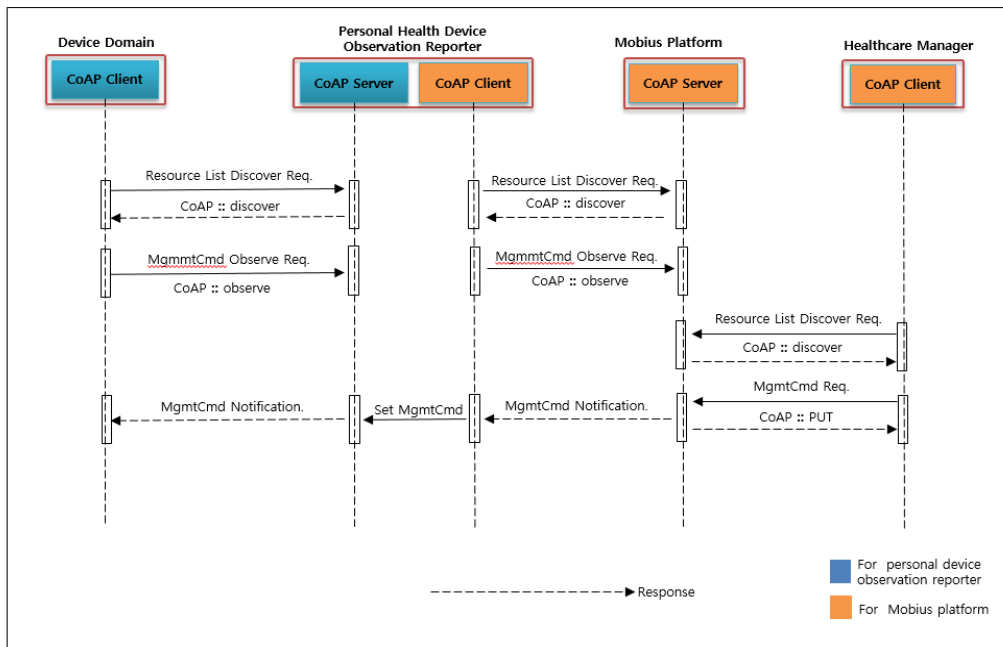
Device Domain

CoAP Client

Personal Health Device Observation Reporter

CoAP Server

CoAP Client

Mobius Platform

CoAP Server

Healthcare Manager

CoAP Client

Resource List Discover Req.

CoAP :: discover

Resource List Discover Req.

CoAP :: discover

MgmmtCmd Observe Req.

CoAP :: observe

MgmmtCmd Observe Req.

CoAP :: observe

Resource List Discover Req.

CoAP :: discover

MgmtCmd Req.

CoAP :: PUT

MgmtCmd Notification.

Set MgmtCmd

MgmtCmd Notification.

Response

For personal device observation reporter

For Mobius platform